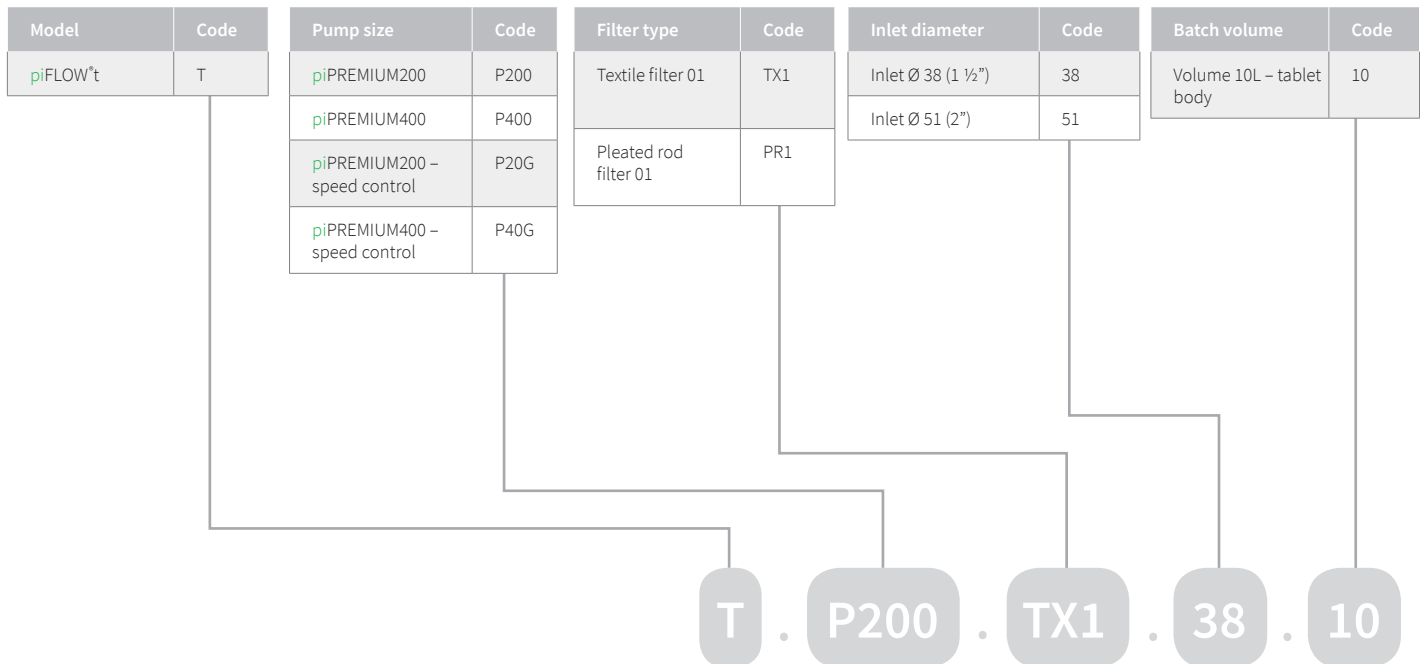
| Model | Code |
|---|---|
| piFLOW®t | T |

| Pump size | Code |
|---|---|
| piPREMIUM200 | P200 |
| piPREMIUM400 | P400 |
| piPREMIUM200 – speed control | P20G |
| piPREMIUM400 – speed control | P40G |

| Filter type | Code |
|---|---|
| Textile filter 01 | TX1 |
| Pleated rod filter 01 | PR1 |

| Inlet diameter | Code |
|---|---|
| Inlet Ø 38 (1 ½") | 38 |
| Inlet Ø 51 (2") | 51 |

| Batch volume | Code |
|---|---|
| Volume 10L – tablet body | 10 |

T . P200 . TX1 . 38 . 10